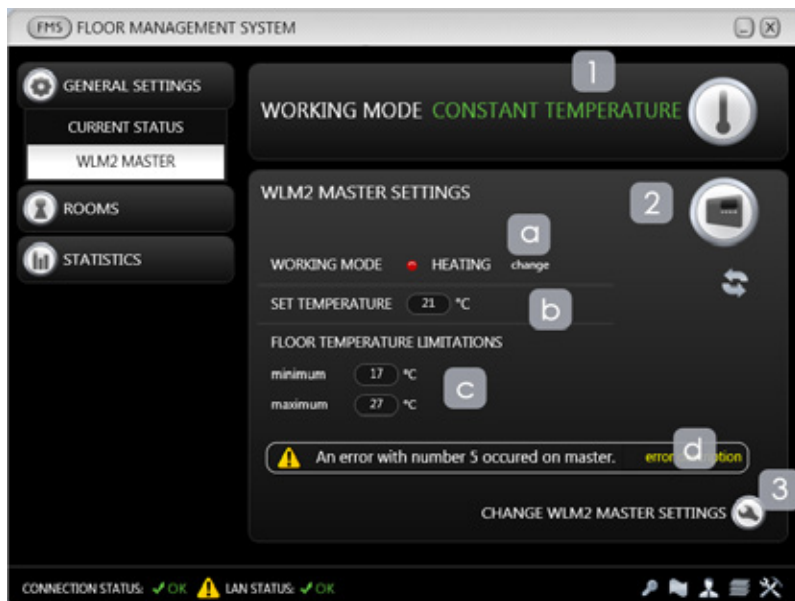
FMS FLOOR MANAGEMENT SYSTEM

GENERAL SETTINGS
CURRENT STATUS
WLM2 MASTER
ROOMS
STATISTICS

1
WORKING MODE CONSTANT TEMPERATURE

WLM2 MASTER SETTINGS
2
a
WORKING MODE HEATING change
SET TEMPERATURE 21 °C
b
FLOOR TEMPERATURE LIMITATIONS
minimum 17 °C
maximum 27 °C
c
An error with number 5 occured on master. error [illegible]ation
d
3
CHANGE WLM2 MASTER SETTINGS

CONNECTION STATUS: OK LAN STATUS: OK